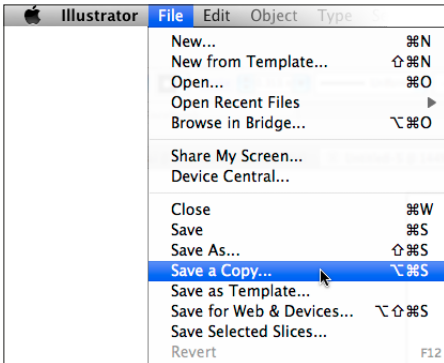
Illustrator File Edit Object Type

New... ⌘N
New from Template... ⇧⌘N
Open... ⌘O
Open Recent Files ▶
Browse in Bridge... ⌥⌘O

Share My Screen...
Device Central...

Close ⌘W
Save ⌘S
Save As... ⇧⌘S
Save a Copy... ⌥⌘S
Save as Template...
Save for Web & Devices... ⌥⇧⌘S
Save Selected Slices...
Revert F12